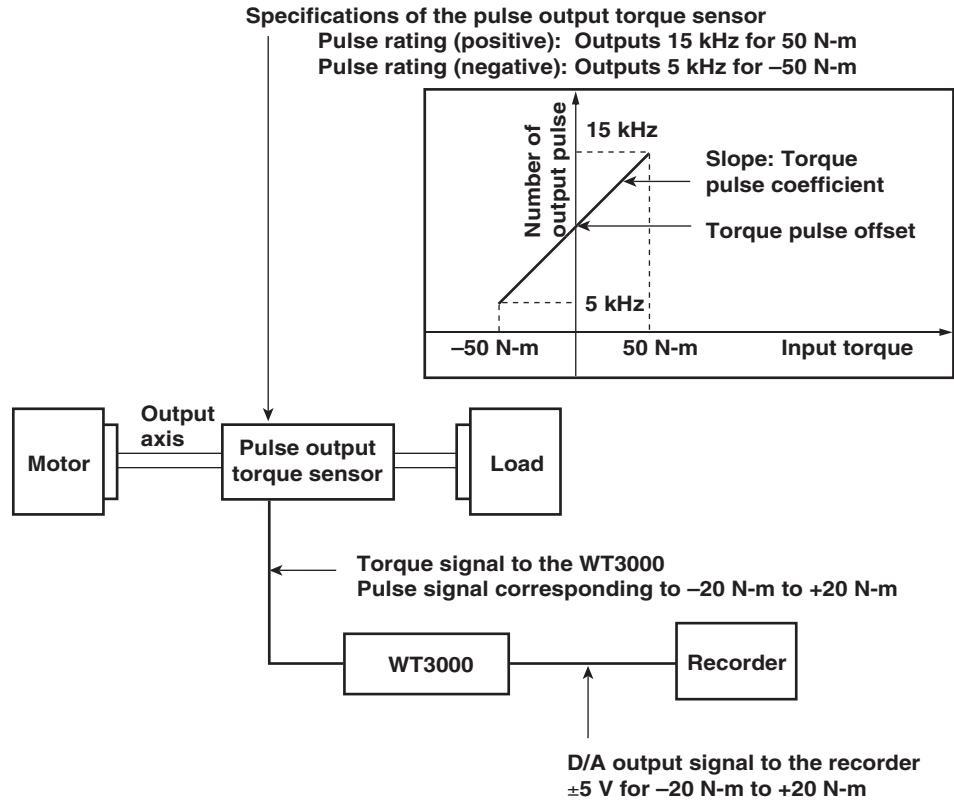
Specifications of the pulse output torque sensor
Pulse rating (positive): Outputs 15 kHz for 50 N-m
Pulse rating (negative): Outputs 5 kHz for –50 N-m

Number of output pulse
15 kHz
Slope: Torque pulse coefficient
Torque pulse offset
5 kHz
–50 N-m
50 N-m
Input torque

Motor
Output axis
Pulse output torque sensor
Load

Torque signal to the WT3000
Pulse signal corresponding to –20 N-m to +20 N-m

WT3000
Recorder

D/A output signal to the recorder
±5 V for –20 N-m to +20 N-m